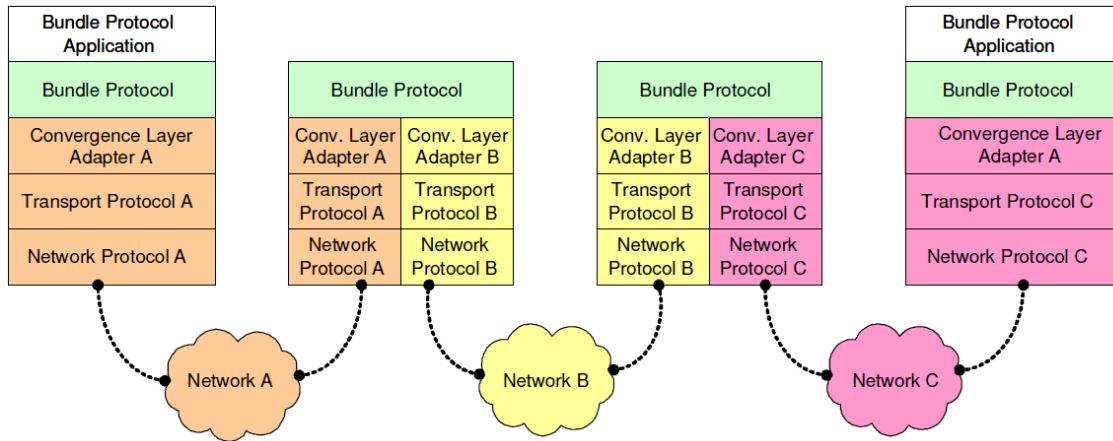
Bundle Protocol Application

Bundle Protocol

Convergence Layer Adapter A

Transport Protocol A

Network Protocol A

Bundle Protocol

Conv. Layer Adapter A

Conv. Layer Adapter B

Transport Protocol A

Transport Protocol B

Network Protocol A

Network Protocol B

Bundle Protocol

Conv. Layer Adapter B

Conv. Layer Adapter C

Transport Protocol B

Transport Protocol C

Network Protocol B

Network Protocol C

Bundle Protocol Application

Bundle Protocol

Convergence Layer Adapter A

Transport Protocol C

Network Protocol C

Network A

Network B

Network C